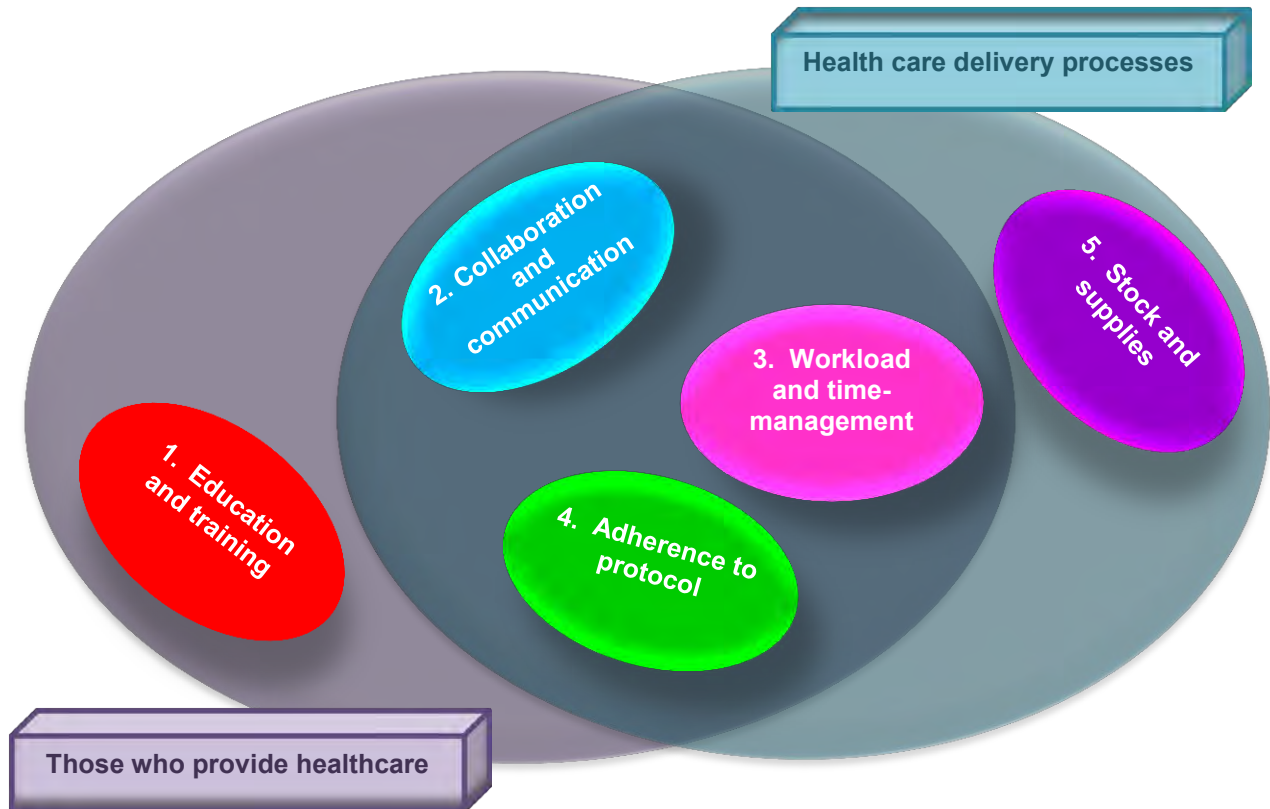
Health care delivery processes

2. Collaboration and communication

5. Stock and supplies

3. Workload and time-management

1. Education and training

4. Adherence to protocol

Those who provide healthcare